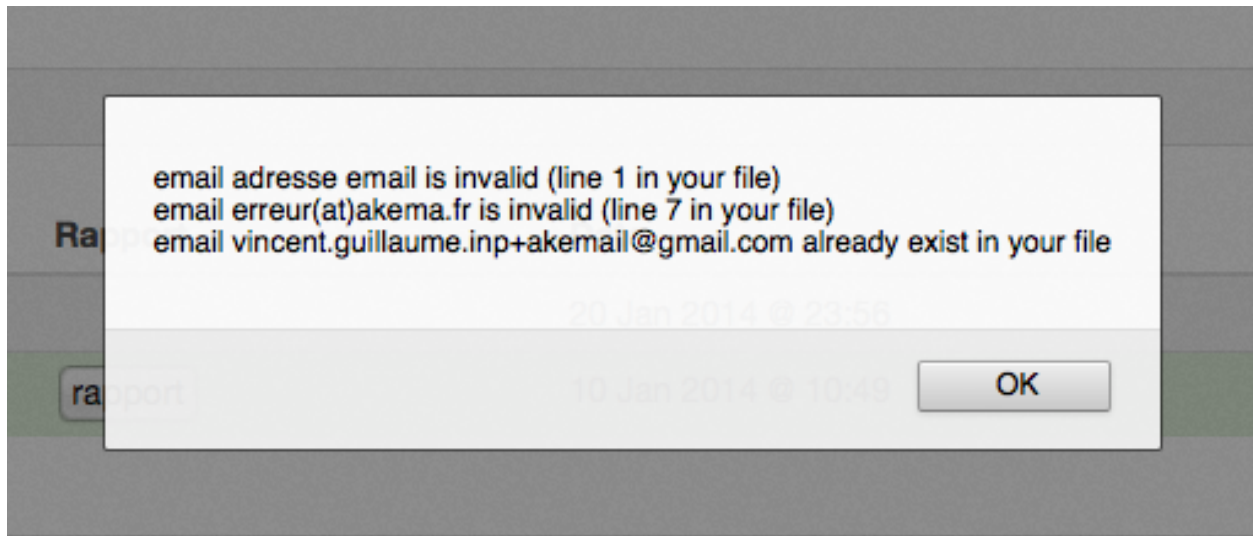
Ra

email adresse email is invalid (line 1 in your file)
email erreur(at)akema.fr is invalid (line 7 in your file)
email vincent.guillaume.inp+akemail@gmail.com already exist in your file

20 Jan 2014 @ 23:56

ra

10 Jan 2014 @ 10:49

OK